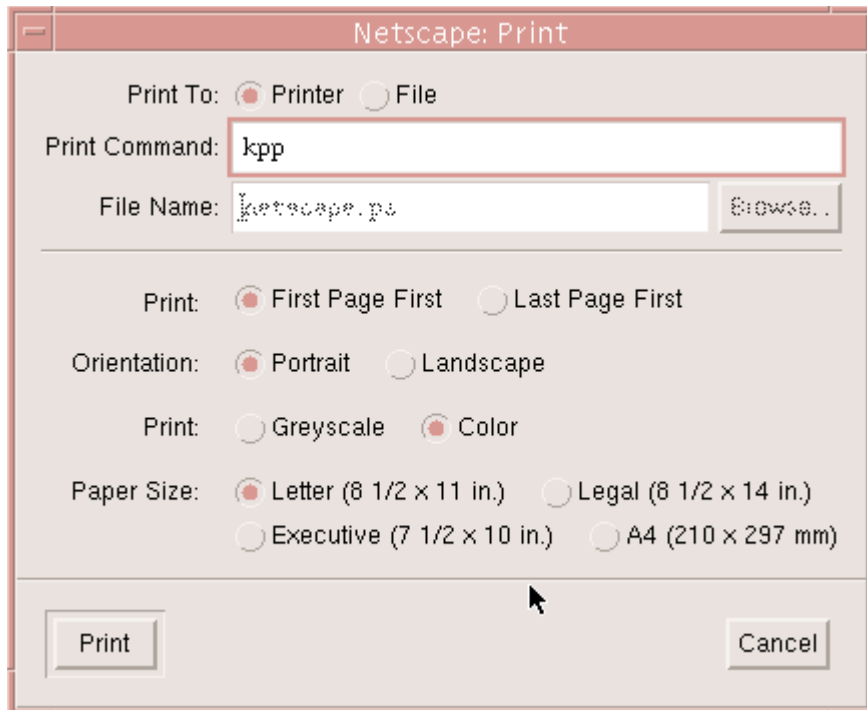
Netscape: Print

Print To: Printer File

Print Command: kpp

File Name: netscape.ps Browse...

Print: First Page First Last Page First

Orientation: Portrait Landscape

Print: Greyscale Color

Paper Size: Letter (8 1/2 x 11 in.) Legal (8 1/2 x 14 in.) Executive (7 1/2 x 10 in.) A4 (210 x 297 mm)

Print Cancel